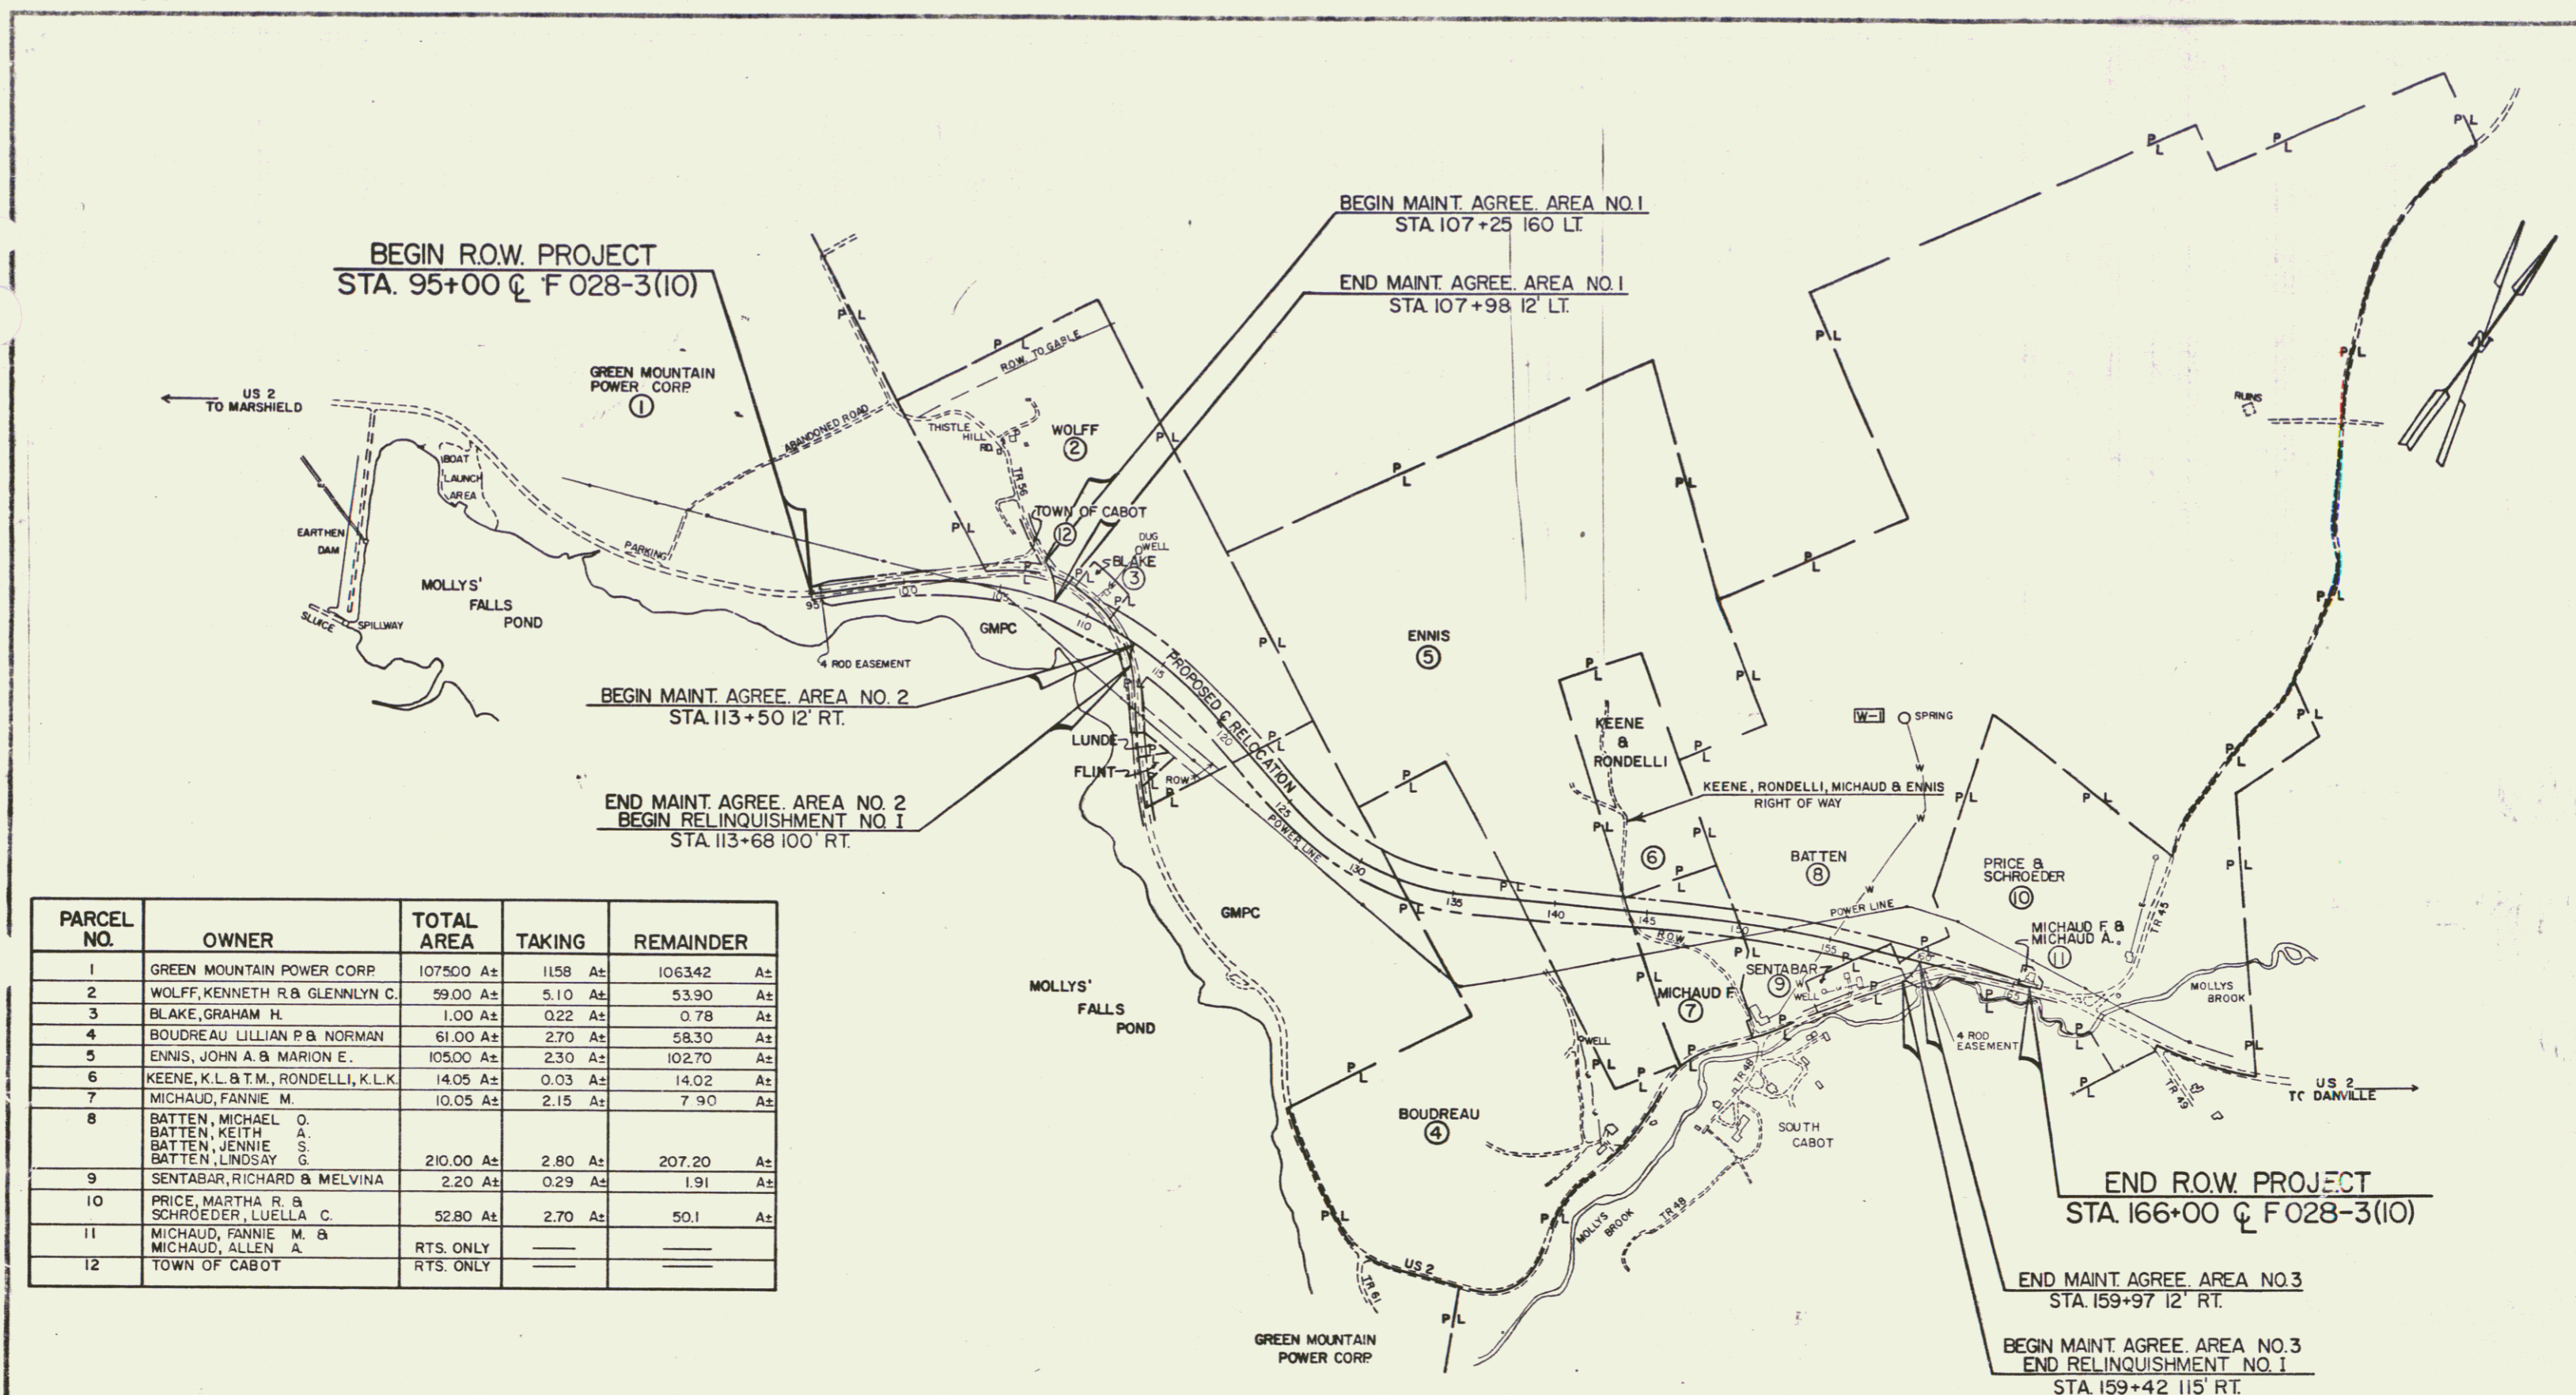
BEGIN R.O.W. PROJECT
STA. 95+00 ℄ F 028-3(10)

BEGIN MAINT. AGREE. AREA NO. 1
STA. 107+25 160 LT.

END MAINT. AGREE. AREA NO. 1
STA. 107+98 12' LT.

US 2
TO MARSHFIELD

GREEN MOUNTAIN POWER CORP. ①

WOLFF ②

TOWN OF CABOT ⑫

BLAKE ③

DUG WELL

R.O.W. TO GABLE

ABANDONED ROAD

THISTLE HILL RD.

TR 56

BOAT LAUNCH AREA

EARTHEN DAM

PARKING

MOLLYS' FALLS POND

SLUICE

SPILLWAY

4 ROD EASEMENT

GMPC

ENNIS ⑤

PROPOSED ℄ RELOCATION

POWER LINE

BEGIN MAINT. AGREE. AREA NO. 2
STA. 113+50 12' RT.

LUNDE

FLINT

ROW

END MAINT. AGREE. AREA NO. 2
BEGIN RELINQUISHMENT NO. 1
STA. 113+68 100' RT.

KEENE & RONDELLI

⑥

KEENE, RONDELLI, MICHAUD & ENNIS
RIGHT OF WAY

W-1 SPRING

BATTEN ⑧

PRICE & SCHROEDER ⑩

MICHAUD F. & MICHAUD A. ⑪

RUINS

TR 45

MICHAUD F. ⑦

SENTABAR ⑨

WELL

4 ROD EASEMENT

MOLLYS BROOK

US 2
TO DANVILLE

SOUTH CABOT

TR 48

TR 49

TR 61

US 2

BOUDREAU ④

MOLLYS' FALLS POND

GMPC

GREEN MOUNTAIN POWER CORP.

END R.O.W. PROJECT
STA. 166+00 ℄ F 028-3(10)

END MAINT. AGREE. AREA NO. 3
STA. 159+97 12' RT.

BEGIN MAINT. AGREE. AREA NO. 3
END RELINQUISHMENT NO. 1
STA. 159+42 115' RT.

P L

95 100 105 110 115 120 125 130 135 140 145 150 155

| PARCEL NO. | OWNER | TOTAL AREA | TAKING | REMAINDER |
|---|---|---|---|---|
| 1 | GREEN MOUNTAIN POWER CORP. | 1075.00 A± | 11.58 A± | 1063.42 A± |
| 2 | WOLFF, KENNETH R. & GLENNLYN C. | 59.00 A± | 5.10 A± | 53.90 A± |
| 3 | BLAKE, GRAHAM H. | 1.00 A± | 0.22 A± | 0.78 A± |
| 4 | BOUDREAU LILLIAN P. & NORMAN | 61.00 A± | 2.70 A± | 58.30 A± |
| 5 | ENNIS, JOHN A. & MARION E. | 105.00 A± | 2.30 A± | 102.70 A± |
| 6 | KEENE, K.L. & T.M., RONDELLI, K.L.K. | 14.05 A± | 0.03 A± | 14.02 A± |
| 7 | MICHAUD, FANNIE M. | 10.05 A± | 2.15 A± | 7.90 A± |
| 8 | BATTEN, MICHAEL O. BATTEN, KEITH A. BATTEN, JENNIE S. BATTEN, LINDSAY G. | 210.00 A± | 2.80 A± | 207.20 A± |
| 9 | SENTABAR, RICHARD & MELVINA | 2.20 A± | 0.29 A± | 1.91 A± |
| 10 | PRICE, MARTHA R. & SCHROEDER, LUELLA C. | 52.80 A± | 2.70 A± | 50.1 A± |
| 11 | MICHAUD, FANNIE M. & MICHAUD, ALLEN A. | RTS. ONLY | —— | —— |
| 12 | TOWN OF CABOT | RTS. ONLY | —— | —— |